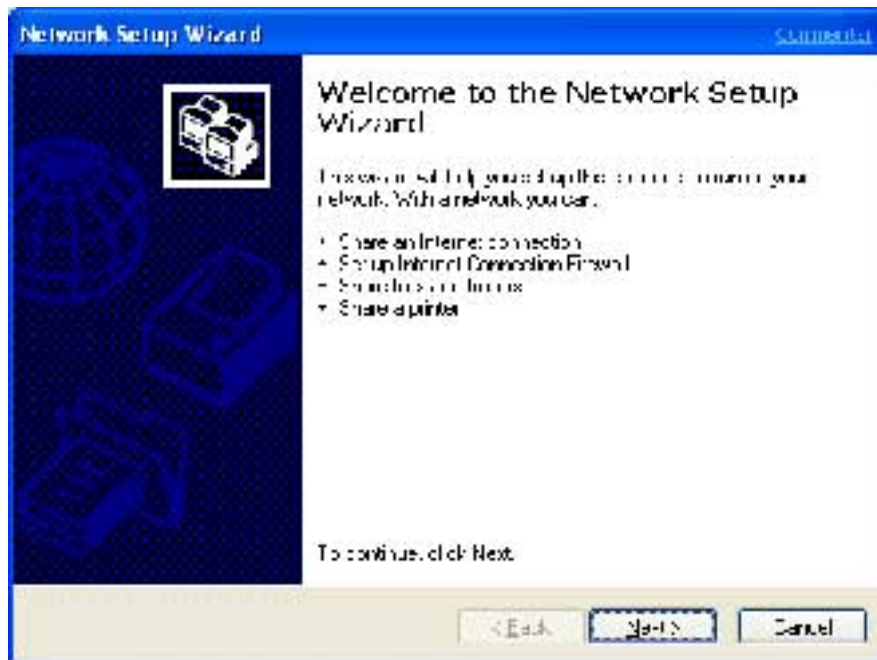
Network Setup Wizard

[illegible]

Welcome to the Network Setup Wizard

This wizard will help you set up this computer to run on your network. With a network you can:

• Share an Internet connection
• Set up Internet Connection Firewall
• Share files and folders
• Share a printer

To continue, click Next.

< Back

Next >

Cancel